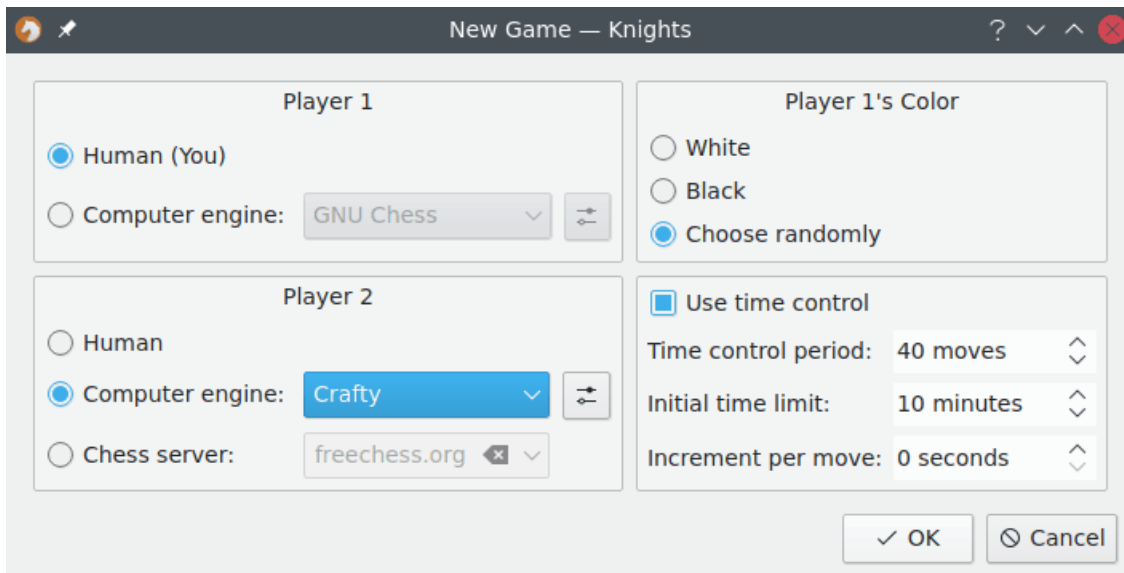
New Game — Knights

Player 1

Human (You)

Computer engine: GNU Chess

Player 1's Color

White

Black

Choose randomly

Player 2

Human

Computer engine: Crafty

Chess server: freechess.org

Use time control

Time control period: 40 moves

Initial time limit: 10 minutes

Increment per move: 0 seconds

OK

Cancel